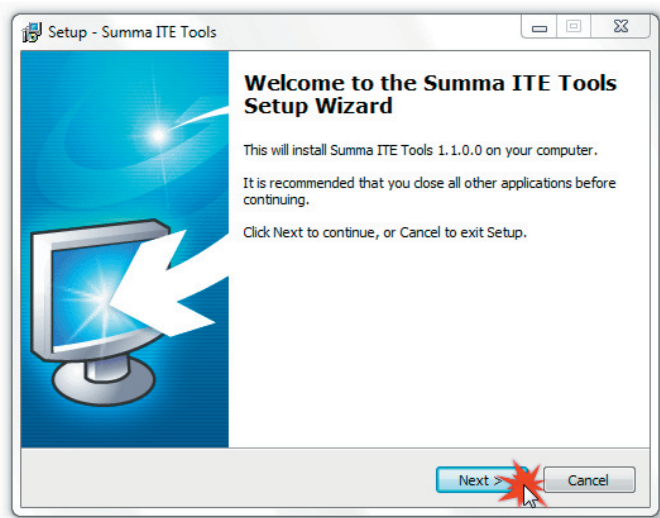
Setup - Summa ITE Tools

Welcome to the Summa ITE Tools Setup Wizard

This will install Summa ITE Tools 1.1.0.0 on your computer.

It is recommended that you close all other applications before continuing.

Click Next to continue, or Cancel to exit Setup.

Next >

Cancel